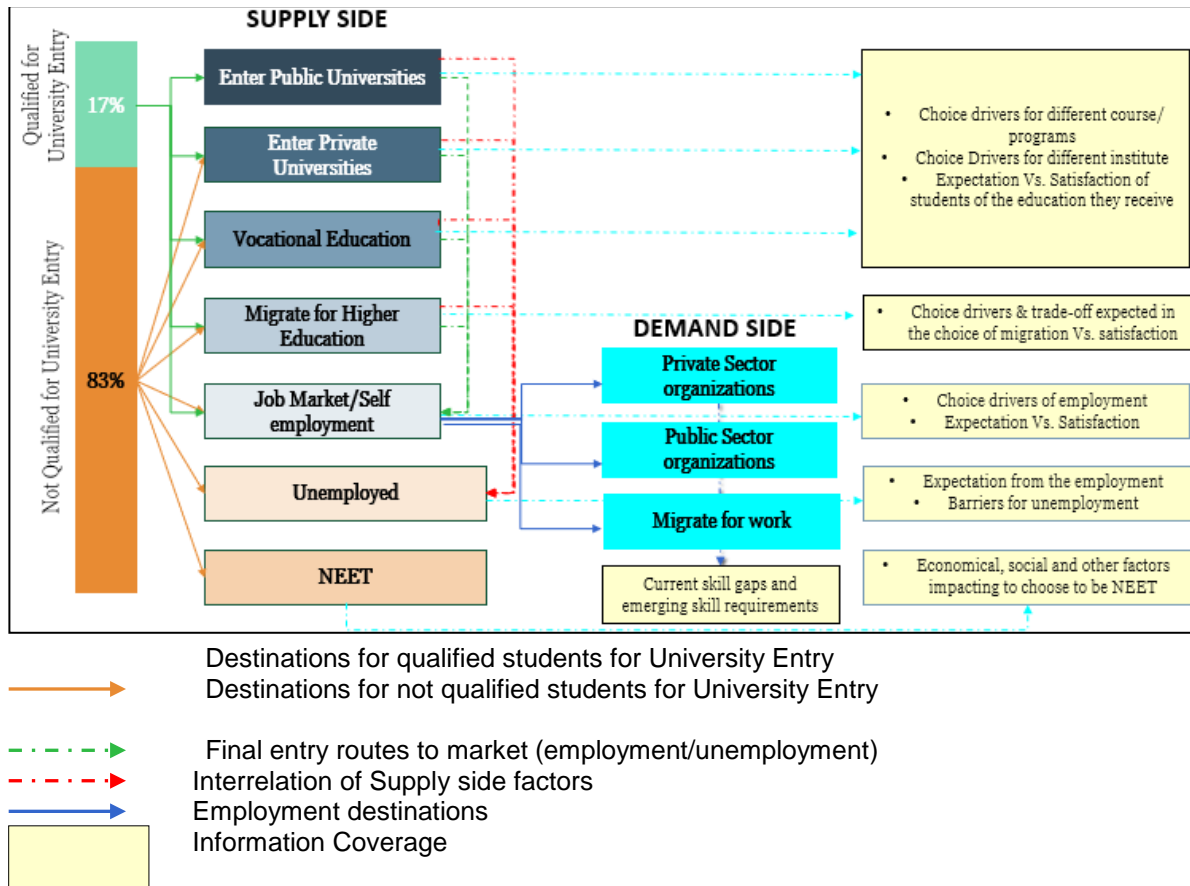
SUPPLY SIDE

Qualified for University Entry

17%

Not Qualified for University Entry

83%

Enter Public Universities

Enter Private Universities

Vocational Education

Migrate for Higher Education

Job Market/Self employment

Unemployed

NEET

- Choice drivers for different course/ programs
- Choice Drivers for different institute
- Expectation Vs. Satisfaction of students of the education they receive

- Choice drivers & trade-off expected in the choice of migration Vs. satisfaction

DEMAND SIDE

Private Sector organizations

Public Sector organizations

Migrate for work

Current skill gaps and emerging skill requirements

- Choice drivers of employment
- Expectation Vs. Satisfaction

- Expectation from the employment
- Barriers for unemployment

- Economical, social and other factors impacting to choose to be NEET

Destinations for qualified students for University Entry
Destinations for not qualified students for University Entry

Final entry routes to market (employment/unemployment)
Interrelation of Supply side factors
Employment destinations
Information Coverage